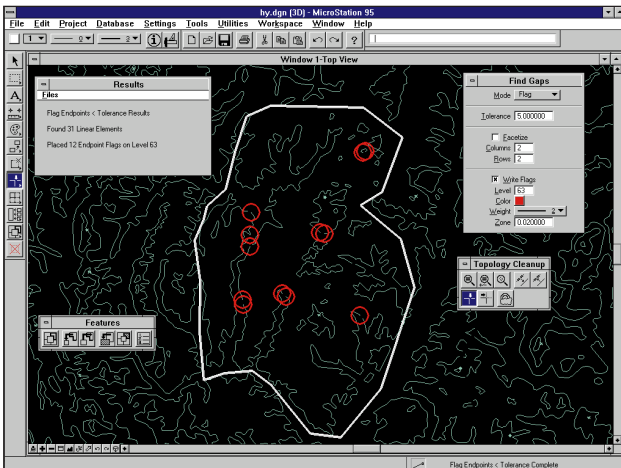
by.dgn (3D) - MicroStation 95

File Edit Project Database Settings Tools Utilities Workspace Window Help

1 0 2

Window 1-Top View

Results

Files

Flag Endpoints < Tolerance Results

Found 31 Linear Elements

Placed 12 Endpoint Flags on Level 63

Find Gaps

Mode Flag

Tolerance 5.000000

Facetize

Columns 2

Rows 2

Write Flags

Level 63

Color

Weight 2

Zone 0.020000

Topology Cleanup

Features

Flag Endpoints < Tolerance Complete